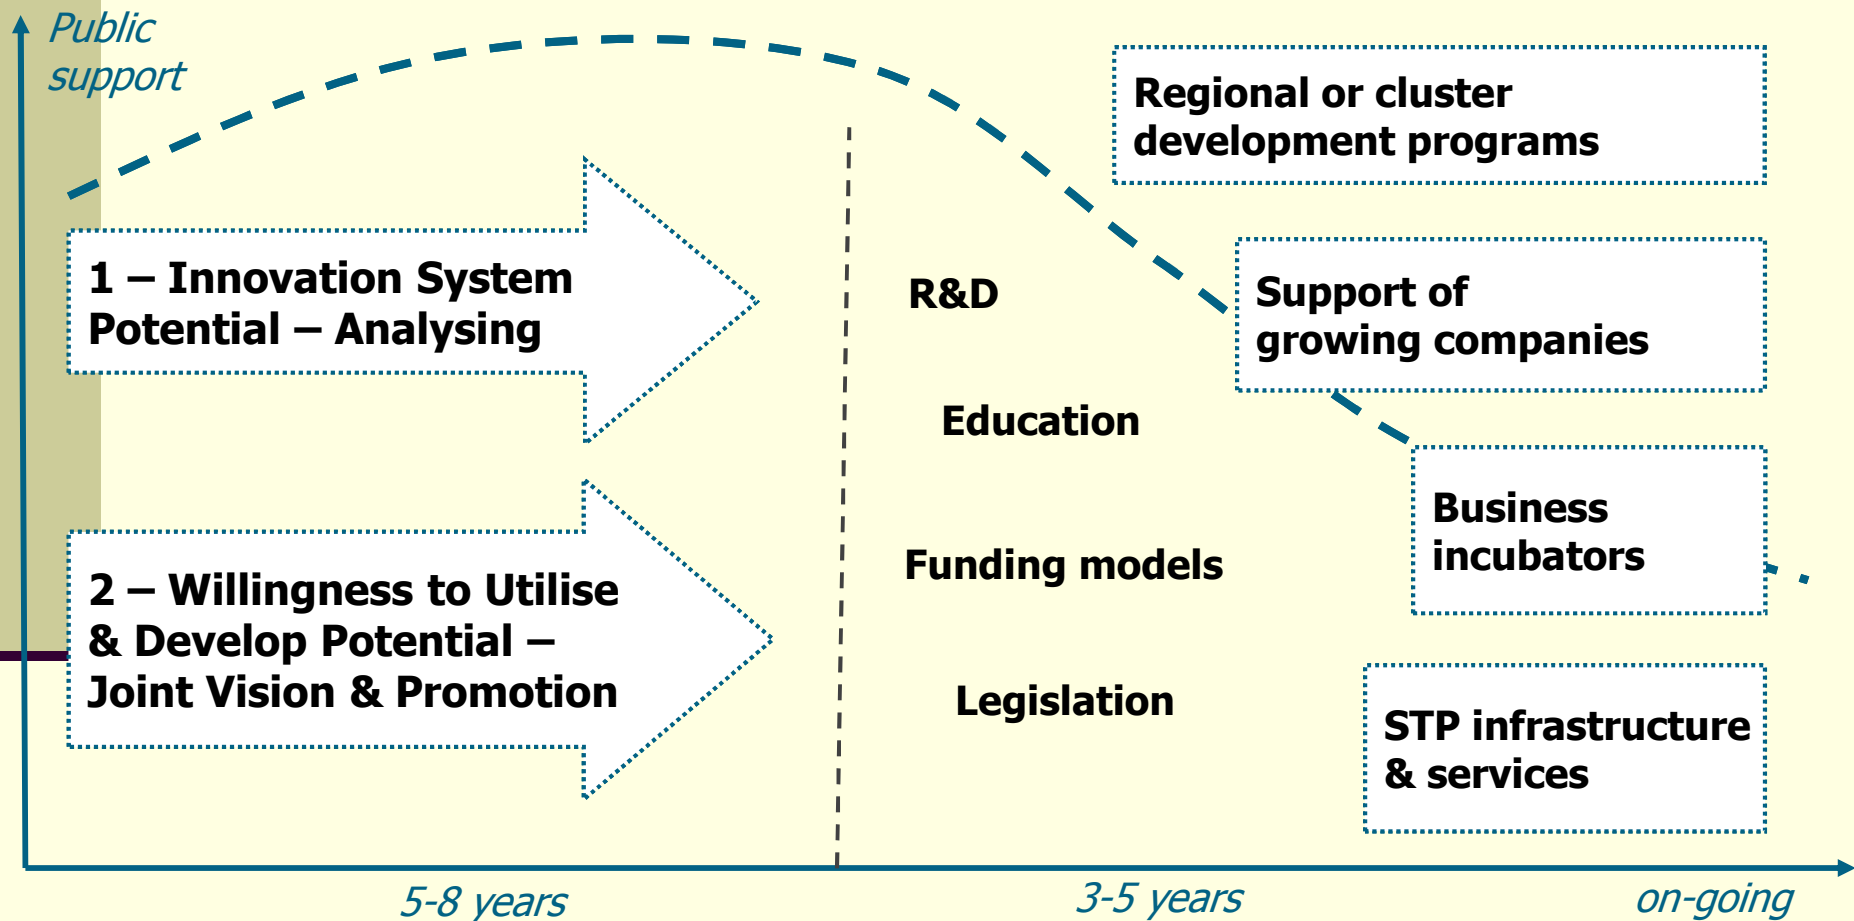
Public support

Regional or cluster development programs

1 – Innovation System Potential – Analysing

R&D

Support of growing companies

Education

Business incubators

2 – Willingness to Utilise & Develop Potential – Joint Vision & Promotion

Funding models

Legislation

STP infrastructure & services

5-8 years

3-5 years

on-going